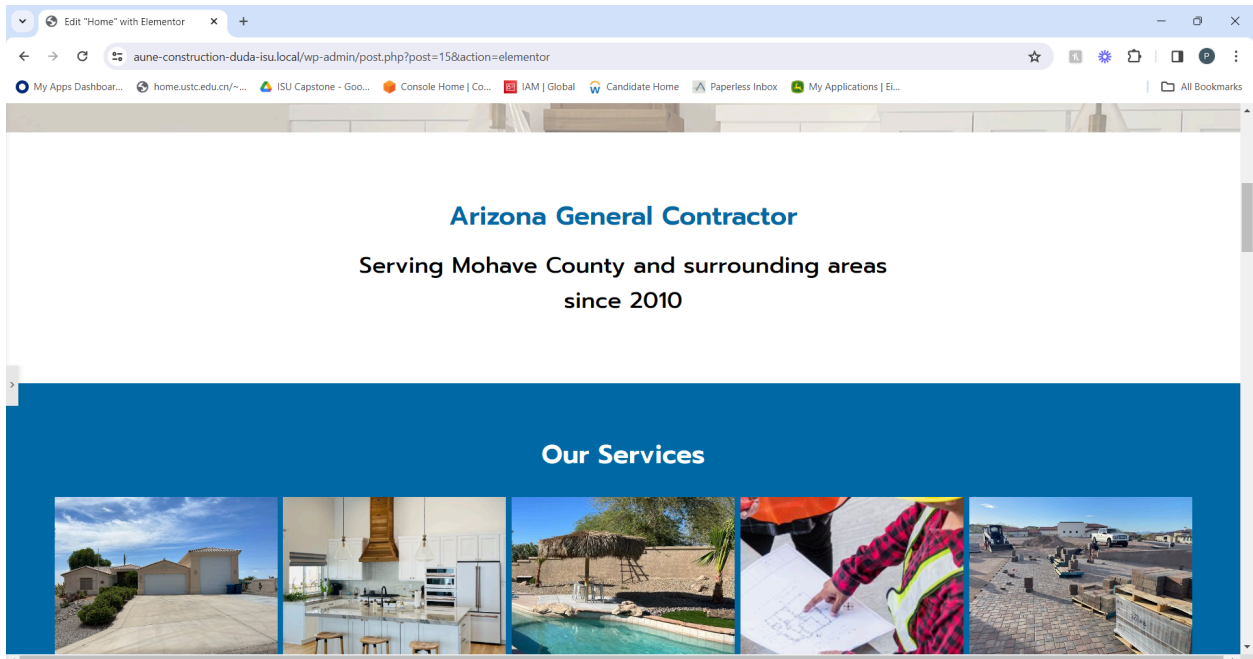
Edit "Home" with Elementor
aune-construction-duda-isu.local/wp-admin/post.php?post=15&action=elementor
My Apps Dashboar... home.ustc.edu.cn/~... ISU Capstone - Goo... Console Home | Co... IAM | Global Candidate Home Paperless Inbox My Applications | Ei... All Bookmarks

Arizona General Contractor

Serving Mohave County and surrounding areas since 2010

Our Services